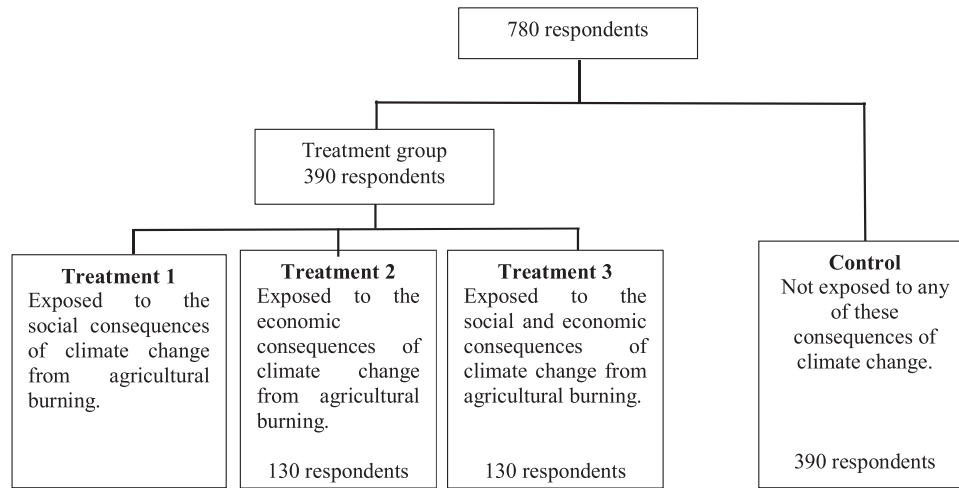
780 respondents

Treatment group
390 respondents

Treatment 1
Exposed to the social consequences of climate change from agricultural burning.

Treatment 2
Exposed to the economic consequences of climate change from agricultural burning.

130 respondents

Treatment 3
Exposed to the social and economic consequences of climate change from agricultural burning.

130 respondents

Control
Not exposed to any of these consequences of climate change.

390 respondents